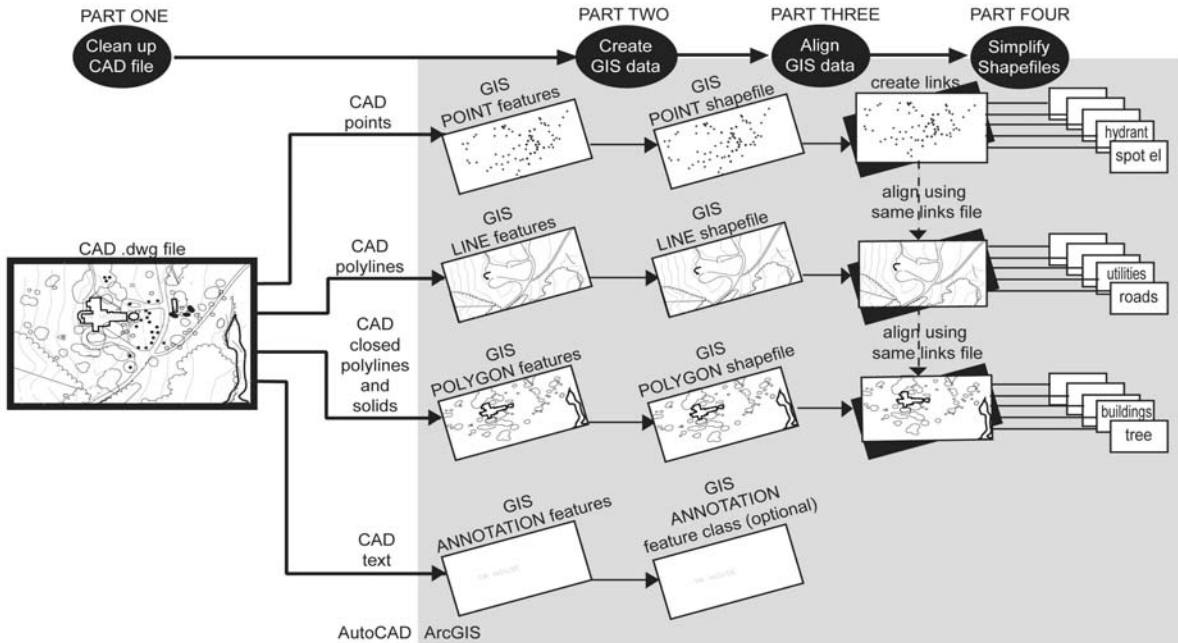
PART ONE
Clean up CAD file

PART TWO
Create GIS data

PART THREE
Align GIS data

PART FOUR
Simplify Shapefiles

CAD .dwg file

CAD points

GIS POINT features

GIS POINT shapefile

create links

hydrant
spot el

align using same links file

CAD polylines

GIS LINE features

GIS LINE shapefile

utilities
roads

align using same links file

CAD closed polylines and solids

GIS POLYGON features

GIS POLYGON shapefile

buildings
tree

CAD text

GIS ANNOTATION features

GIS ANNOTATION feature class (optional)

AutoCAD ArcGIS